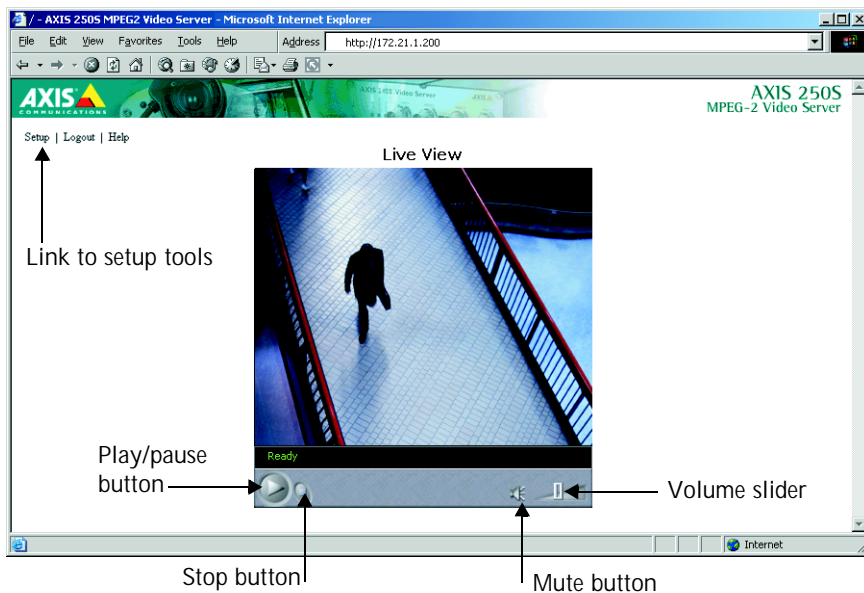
/ - AXIS 250S MPEG2 Video Server - Microsoft Internet Explorer

File Edit View Favorites Tools Help Address http://172.21.1.200

AXIS COMMUNICATIONS

AXIS 250S
MPEG-2 Video Server

Setup | Logout | Help

Live View

Link to setup tools

Ready

Play/pause button

Volume slider

Internet

Stop button

Mute button